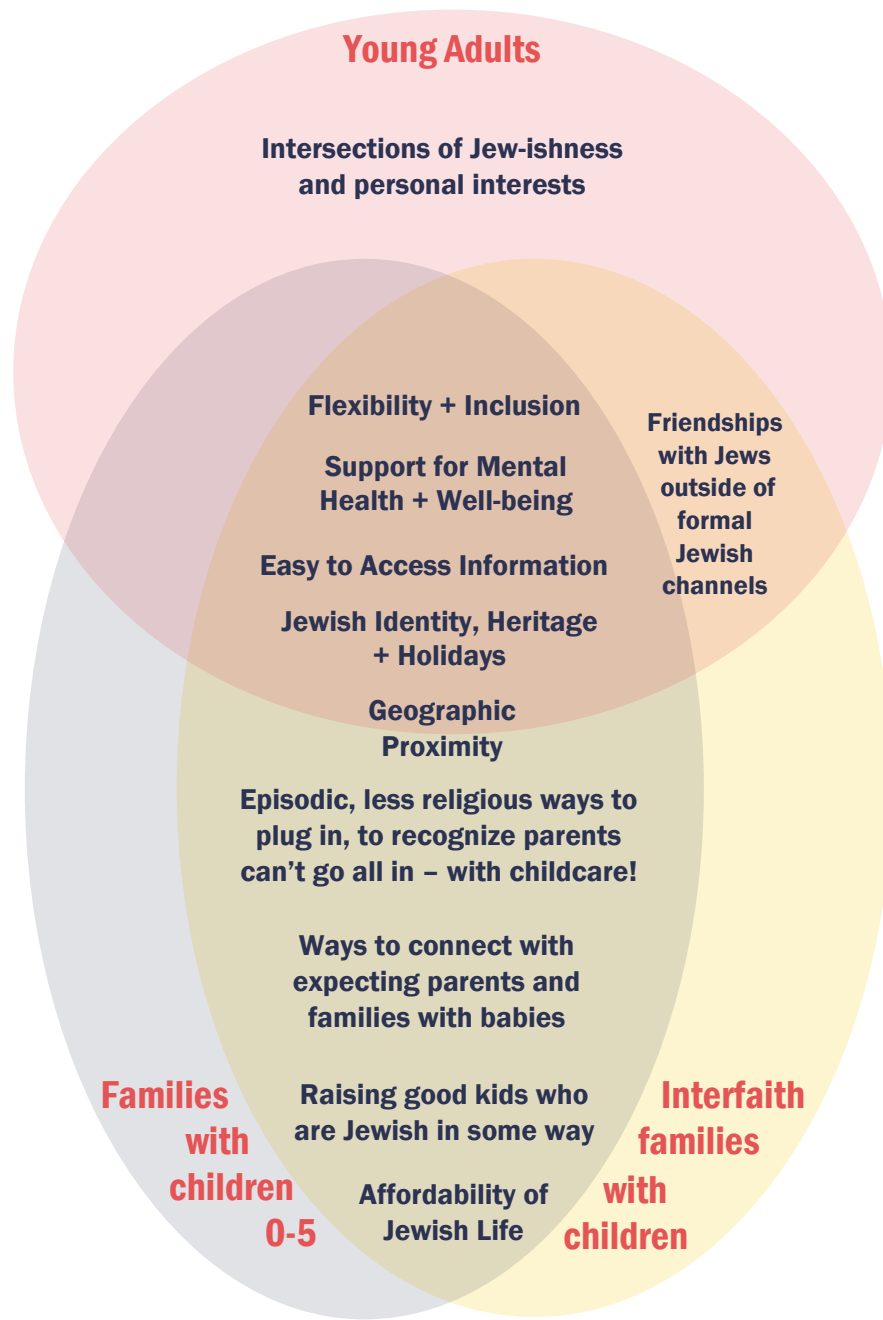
Young Adults

Intersections of Jew-ishness and personal interests

Flexibility + Inclusion

Support for Mental Health + Well-being

Easy to Access Information

Jewish Identity, Heritage + Holidays

Friendships with Jews outside of formal Jewish channels

Geographic Proximity

Episodic, less religious ways to plug in, to recognize parents can't go all in – with childcare!

Ways to connect with expecting parents and families with babies

Raising good kids who are Jewish in some way

Affordability of Jewish Life

Families with children 0-5

Interfaith families with children